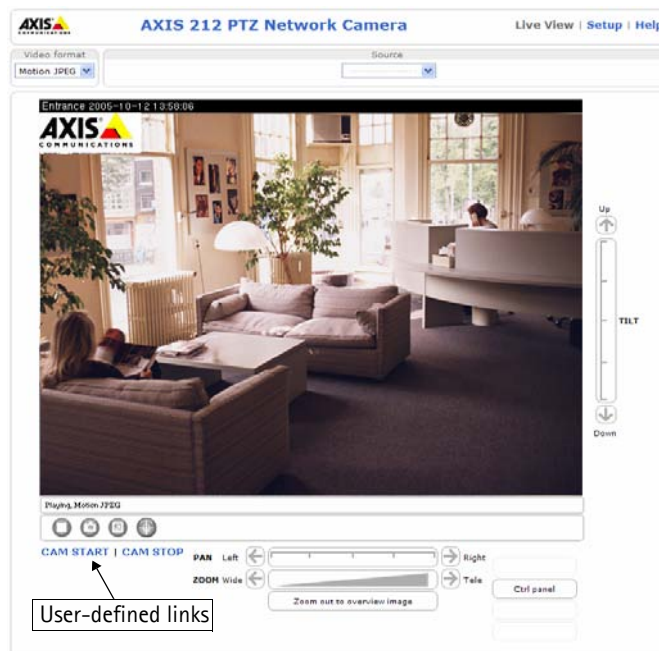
AXIS COMMUNICATIONS

AXIS 212 PTZ Network Camera

Live View | Setup | Help

Video format

Motion JPEG

Source

Entrance 2005-10-12 13:58:06

AXIS COMMUNICATIONS

Up

TILT

Down

Playing, Motion JPEG

CAM START | CAM STOP

PAN Left

Right

ZOOM Wide

Tele

Zoom out to overview image

Ctrl panel

User-defined links